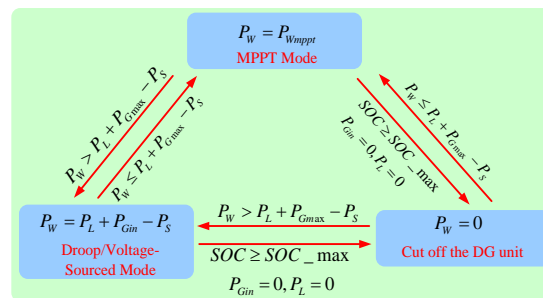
$P_W = P_{Wmppt}$

MPPT Mode

$P_W > P_L + P_{G\max} - P_S$

$P_W \le P_L + P_{G\max} - P_S$

$SOC \ge SOC\_\max$

$P_{Gin} = 0, P_L = 0$

$P_W \le P_L + P_{G\max} - P_S$

$P_W = P_L + P_{Gin} - P_S$

Droop/Voltage-Sourced Mode

$P_W > P_L + P_{G\max} - P_S$

$SOC \ge SOC\_\max$

$P_{Gin} = 0, P_L = 0$

$P_W = 0$

Cut off the DG unit